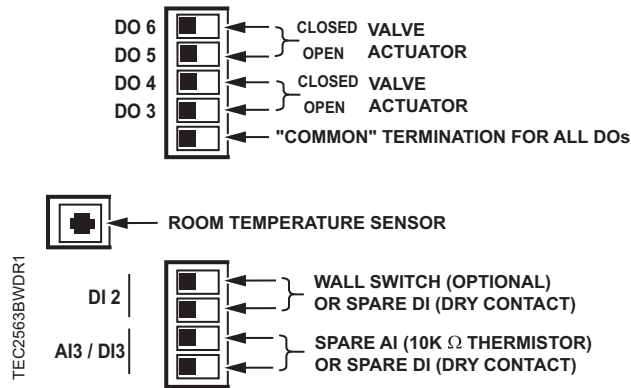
DO 6
DO 5
DO 4
DO 3

CLOSED VALVE
OPEN ACTUATOR
CLOSED VALVE
OPEN ACTUATOR
"COMMON" TERMINATION FOR ALL DOs

ROOM TEMPERATURE SENSOR

DI 2
AI3 / DI3

WALL SWITCH (OPTIONAL)
OR SPARE DI (DRY CONTACT)

SPARE AI (10K $\Omega$ THERMISTOR)
OR SPARE DI (DRY CONTACT)

TEC2563BWDR1